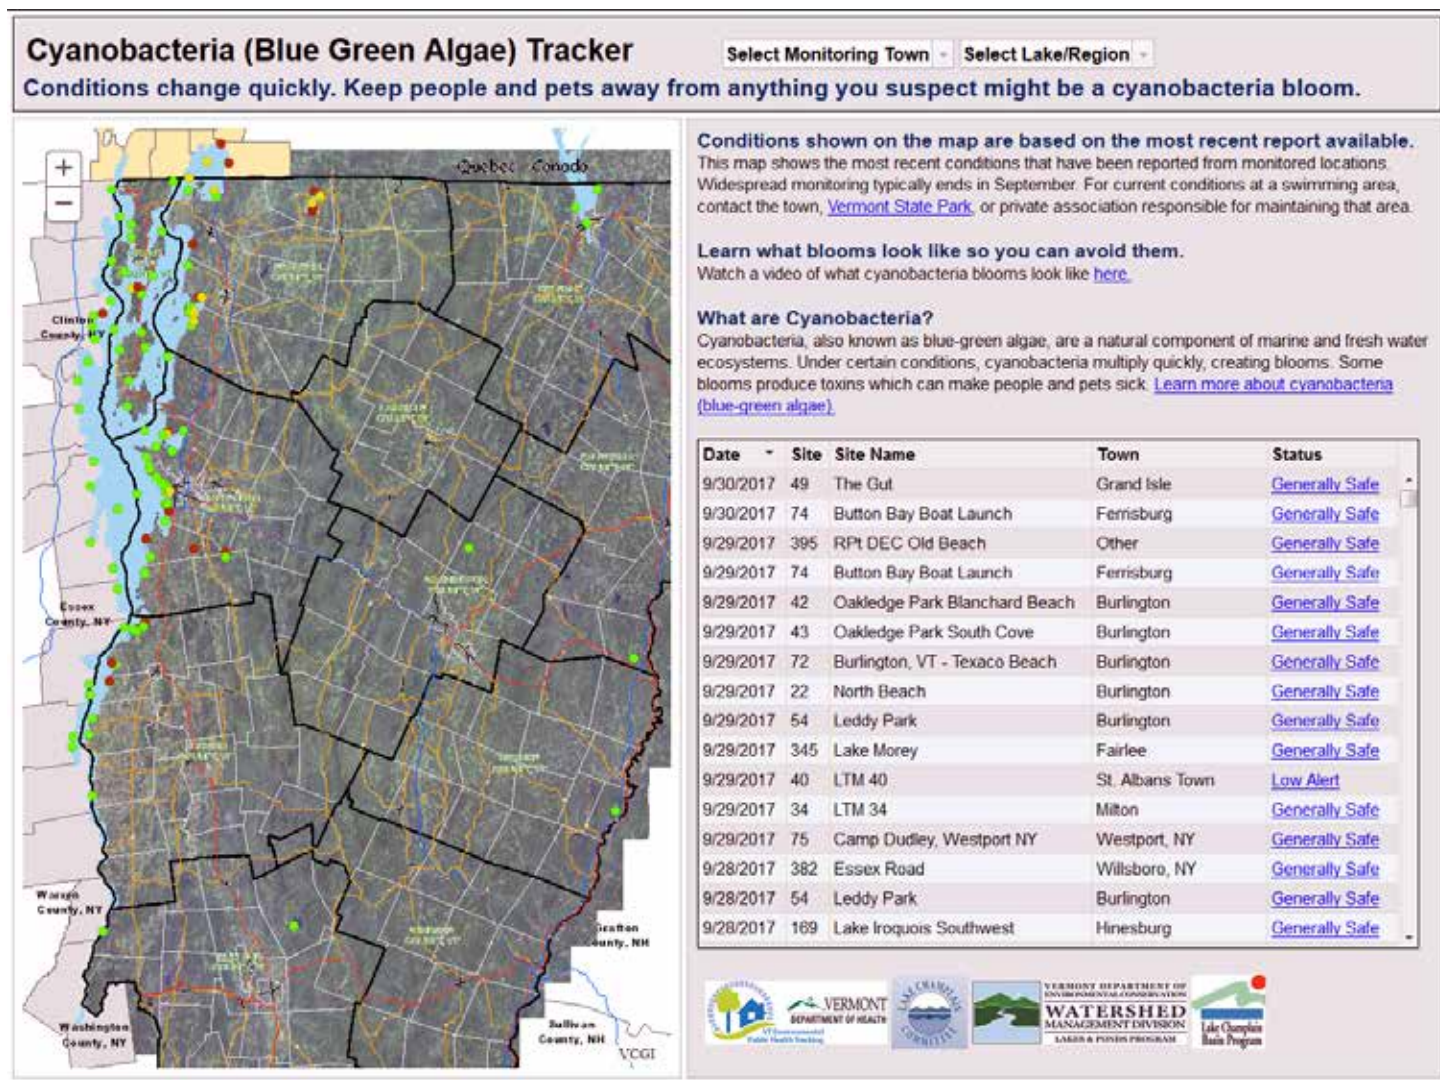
Cyanobacteria (Blue Green Algae) Tracker

Select Monitoring Town | Select Lake/Region

Conditions change quickly. Keep people and pets away from anything you suspect might be a cyanobacteria bloom.

+
−

Quebec Canada

Clinton County, NY

Essex County, NY

Warren County, NY

Washington County, NY

Grafton County, NH

Sullivan County, NH

VCGI

Conditions shown on the map are based on the most recent report available.
This map shows the most recent conditions that have been reported from monitored locations. Widespread monitoring typically ends in September. For current conditions at a swimming area, contact the town, Vermont State Park, or private association responsible for maintaining that area.

Learn what blooms look like so you can avoid them.
Watch a video of what cyanobacteria blooms look like here.

What are Cyanobacteria?
Cyanobacteria, also known as blue-green algae, are a natural component of marine and fresh water ecosystems. Under certain conditions, cyanobacteria multiply quickly, creating blooms. Some blooms produce toxins which can make people and pets sick. Learn more about cyanobacteria (blue-green algae).

| Date | Site | Site Name | Town | Status |
|---|---|---|---|---|
| 9/30/2017 | 49 | The Gut | Grand Isle | Generally Safe |
| 9/30/2017 | 74 | Button Bay Boat Launch | Ferrisburg | Generally Safe |
| 9/29/2017 | 395 | RPt DEC Old Beach | Other | Generally Safe |
| 9/29/2017 | 74 | Button Bay Boat Launch | Ferrisburg | Generally Safe |
| 9/29/2017 | 42 | Oakledge Park Blanchard Beach | Burlington | Generally Safe |
| 9/29/2017 | 43 | Oakledge Park South Cove | Burlington | Generally Safe |
| 9/29/2017 | 72 | Burlington, VT - Texaco Beach | Burlington | Generally Safe |
| 9/29/2017 | 22 | North Beach | Burlington | Generally Safe |
| 9/29/2017 | 54 | Leddy Park | Burlington | Generally Safe |
| 9/29/2017 | 345 | Lake Morey | Fairlee | Generally Safe |
| 9/29/2017 | 40 | LTM 40 | St. Albans Town | Low Alert |
| 9/29/2017 | 34 | LTM 34 | Milton | Generally Safe |
| 9/29/2017 | 75 | Camp Dudley, Westport NY | Westport, NY | Generally Safe |
| 9/28/2017 | 382 | Essex Road | Willsboro, NY | Generally Safe |
| 9/28/2017 | 54 | Leddy Park | Burlington | Generally Safe |
| 9/28/2017 | 169 | Lake Iroquois Southwest | Hinesburg | Generally Safe |

VERMONT DEPARTMENT OF HEALTH
VT Environmental Public Health Tracking
LAKE CHAMPLAIN COMMITTEE
VERMONT DEPARTMENT OF ENVIRONMENTAL CONSERVATION WATERSHED MANAGEMENT DIVISION LAKES & PONDS PROGRAM
Lake Champlain Basin Program